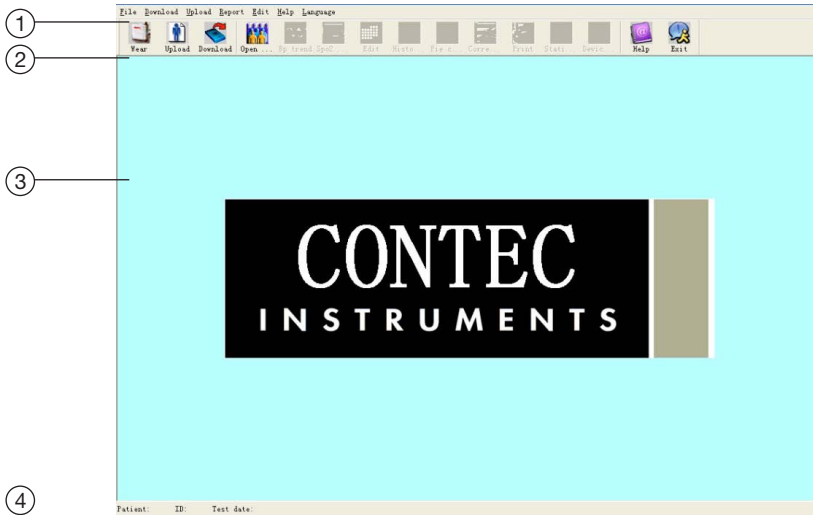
①
②
③
④

File Download Upload Report Edit Help Language

Wear Upload Download Open ... Bp trend SpoC ... Edit Histo Pie c Corre Print Stati Devic Help Exit

CONTEC
INSTRUMENTS

Patient: ID: Test date: